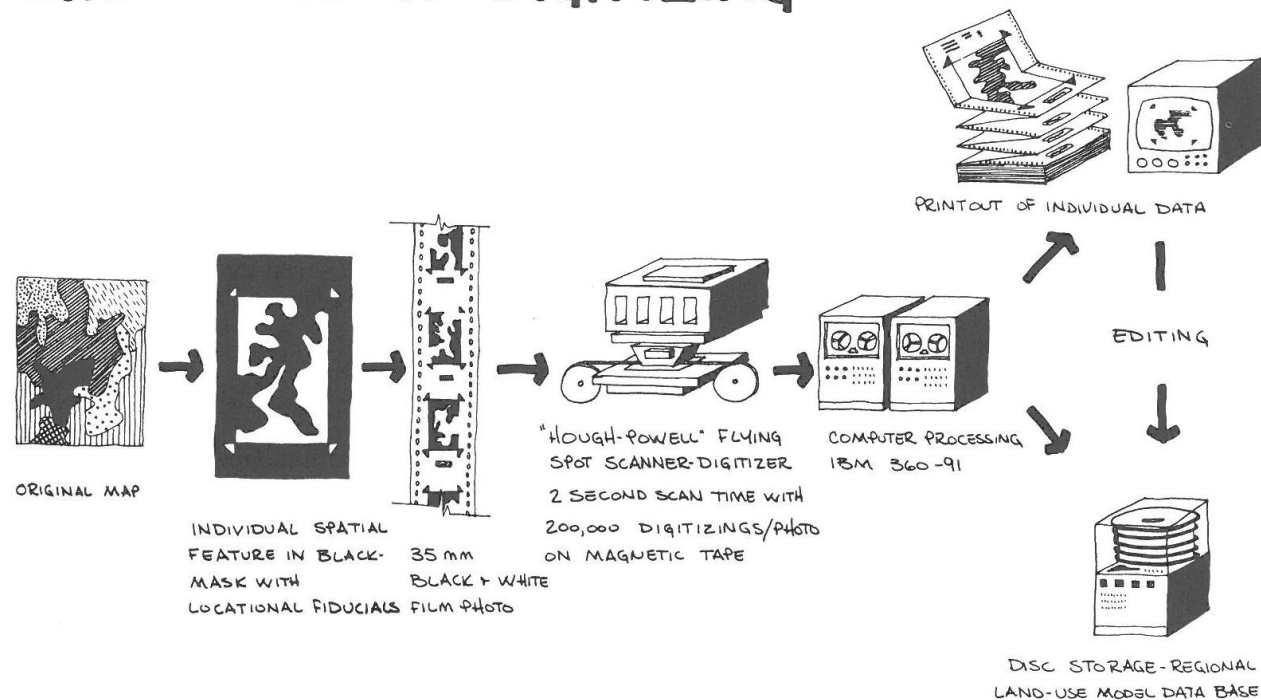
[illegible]

ORIGINAL MAP

INDIVIDUAL SPATIAL FEATURE IN BLACK-MASK WITH LOCATIONAL FIDUCIALS

35 mm BLACK + WHITE FILM PHOTO

"HOUGH-POWELL" FLYING SPOT SCANNER-DIGITIZER

2 SECOND SCAN TIME WITH 200,000 DIGITIZINGS/PHOTO ON MAGNETIC TAPE

COMPUTER PROCESSING IBM 360-91

PRINTOUT OF INDIVIDUAL DATA

EDITING

DISC STORAGE - REGIONAL LAND-USE MODEL DATA BASE